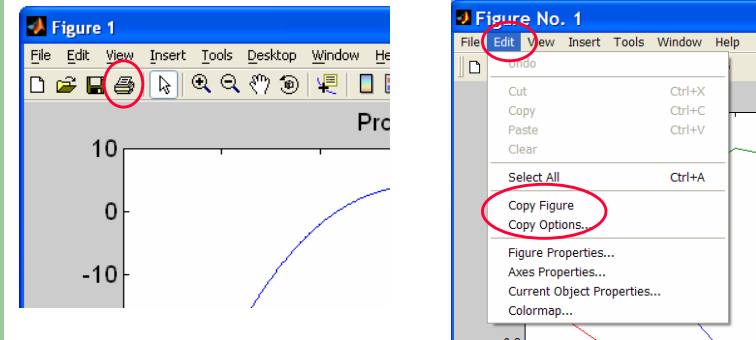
Figure 1

File Edit View Insert Tools Desktop Window He

Pro

10

0

-10

Figure No. 1

File Edit View Insert Tools Window Help

Undo

Cut Ctrl+X

Copy Ctrl+C

Paste Ctrl+V

Clear

Select All Ctrl+A

Copy Figure

Copy Options...

Figure Properties...

Axes Properties...

Current Object Properties...

Colormap...